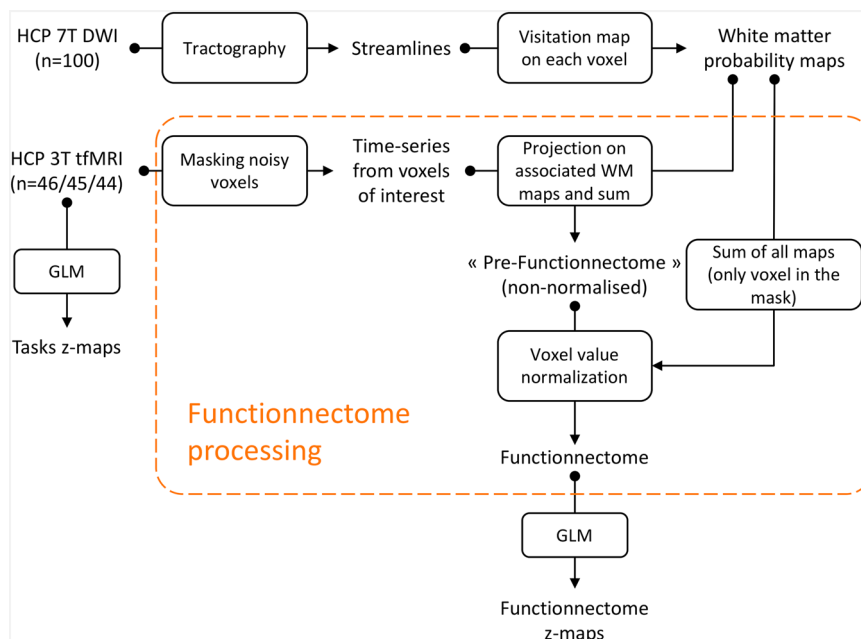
HCP 7T DWI (n=100)

Tractography

Streamlines

Visitation map on each voxel

White matter probability maps

HCP 3T tfMRI (n=46/45/44)

Masking noisy voxels

Time-series from voxels of interest

Projection on associated WM maps and sum

GLM

Tasks z-maps

« Pre-Functionnectome » (non-normalised)

Sum of all maps (only voxel in the mask)

Voxel value normalization

Functionnectome processing

Functionnectome

GLM

Functionnectome z-maps